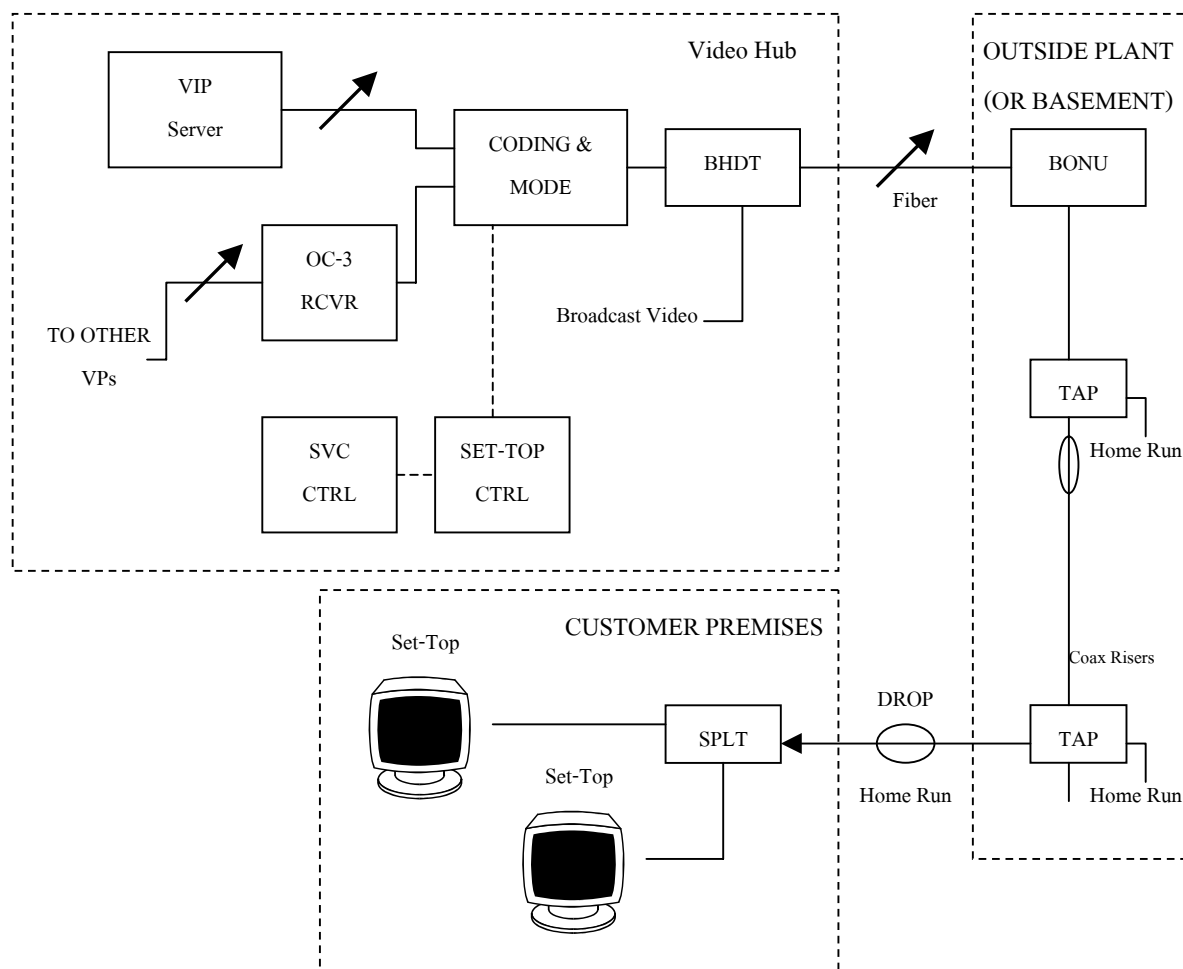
Video Hub

VIP Server

CODING & MODE

BHDT

OC-3 RCVR

TO OTHER VPs

Broadcast Video

SVC CTRL

SET-TOP CTRL

Fiber

OUTSIDE PLANT (OR BASEMENT)

BONU

TAP

Home Run

Coax Risers

TAP

Home Run

CUSTOMER PREMISES

Set-Top

SPLT

Set-Top

DROP

Home Run